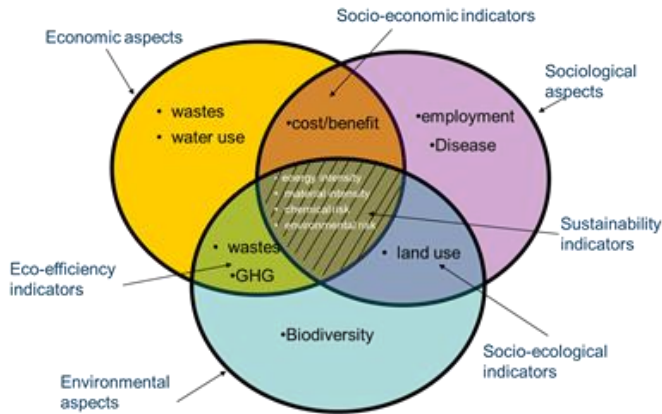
Economic aspects

Socio-economic indicators

Sociological aspects

• wastes
• water use

•cost/benefit

•employment
•Disease

• energy intensity
• material intensity
• chemical risk
• environmental risk

Sustainability indicators

Eco-efficiency indicators

• wastes
•GHG

• land use

•Biodiversity

Socio-ecological indicators

Environmental aspects